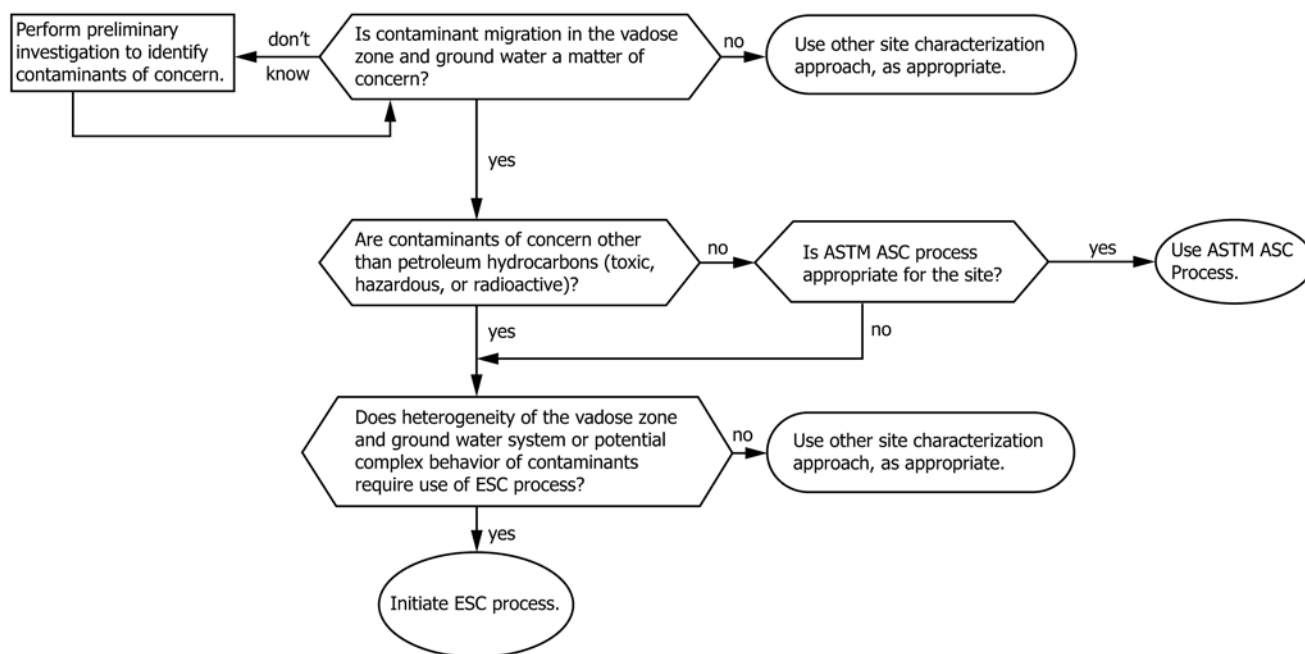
Perform preliminary investigation to identify contaminants of concern.

don't know

Is contaminant migration in the vadose zone and ground water a matter of concern?

no

Use other site characterization approach, as appropriate.

yes

Are contaminants of concern other than petroleum hydrocarbons (toxic, hazardous, or radioactive)?

no

Is ASTM ASC process appropriate for the site?

yes

Use ASTM ASC Process.

yes

no

Does heterogeneity of the vadose zone and ground water system or potential complex behavior of contaminants require use of ESC process?

no

Use other site characterization approach, as appropriate.

yes

Initiate ESC process.